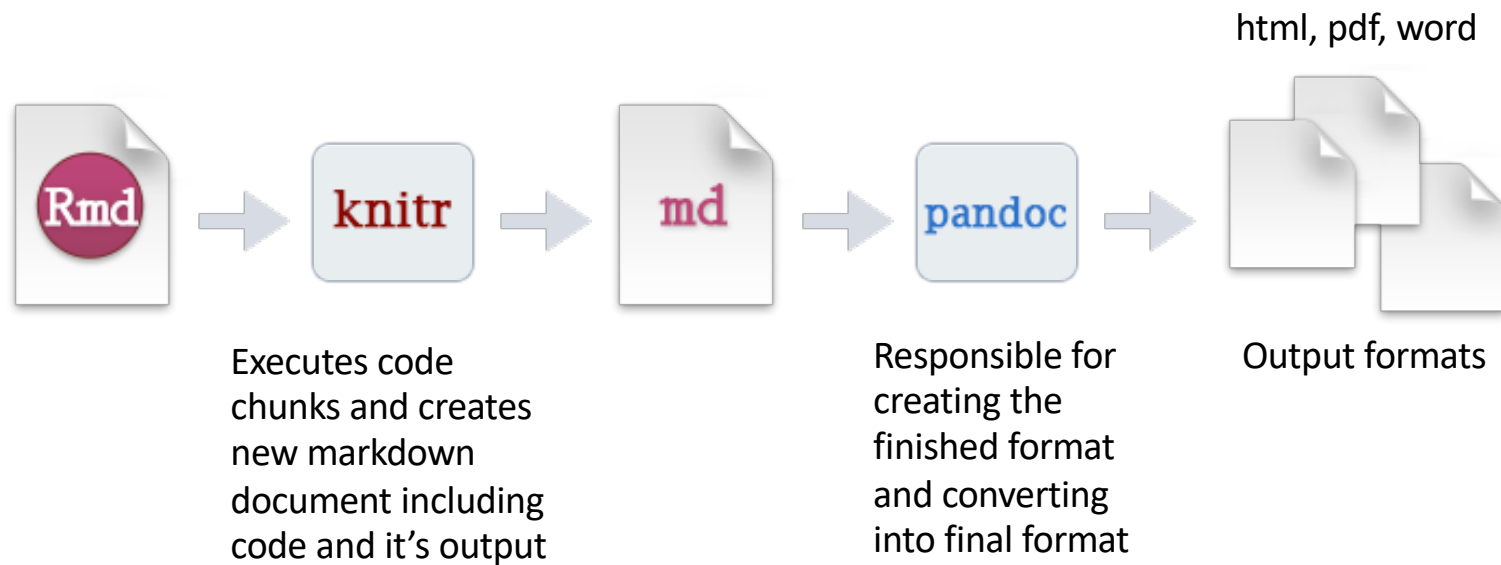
html, pdf, word

Rmd

knitr

md

pandoc

Executes code chunks and creates new markdown document including code and it’s output

Responsible for creating the finished format and converting into final format

Output formats